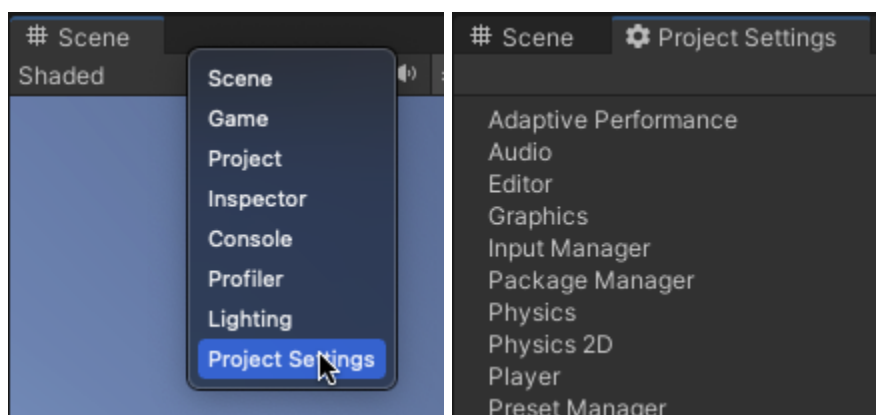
# Scene
Shaded

Scene
Game
Project
Inspector
Console
Profiler
Lighting
Project Settings

# Scene
Project Settings

Adaptive Performance
Audio
Editor
Graphics
Input Manager
Package Manager
Physics
Physics 2D
Player
Preset Manager